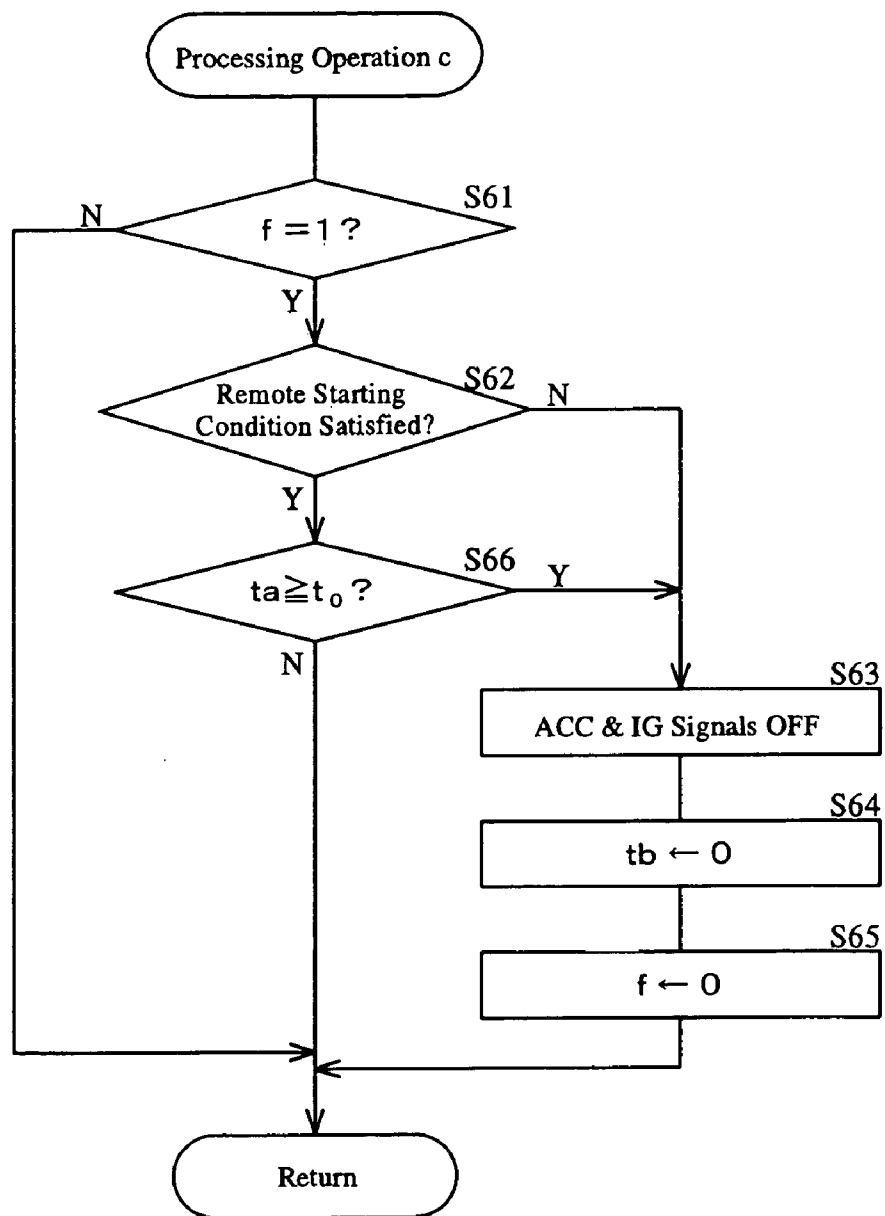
Processing Operation c

S61

N

$f = 1$?

Y

Remote Starting Condition Satisfied?

S62

N

Y

$ta \geqq t_0$?

S66

Y

N

S63

ACC & IG Signals OFF

S64

$tb \leftarrow 0$

S65

$f \leftarrow 0$

Return